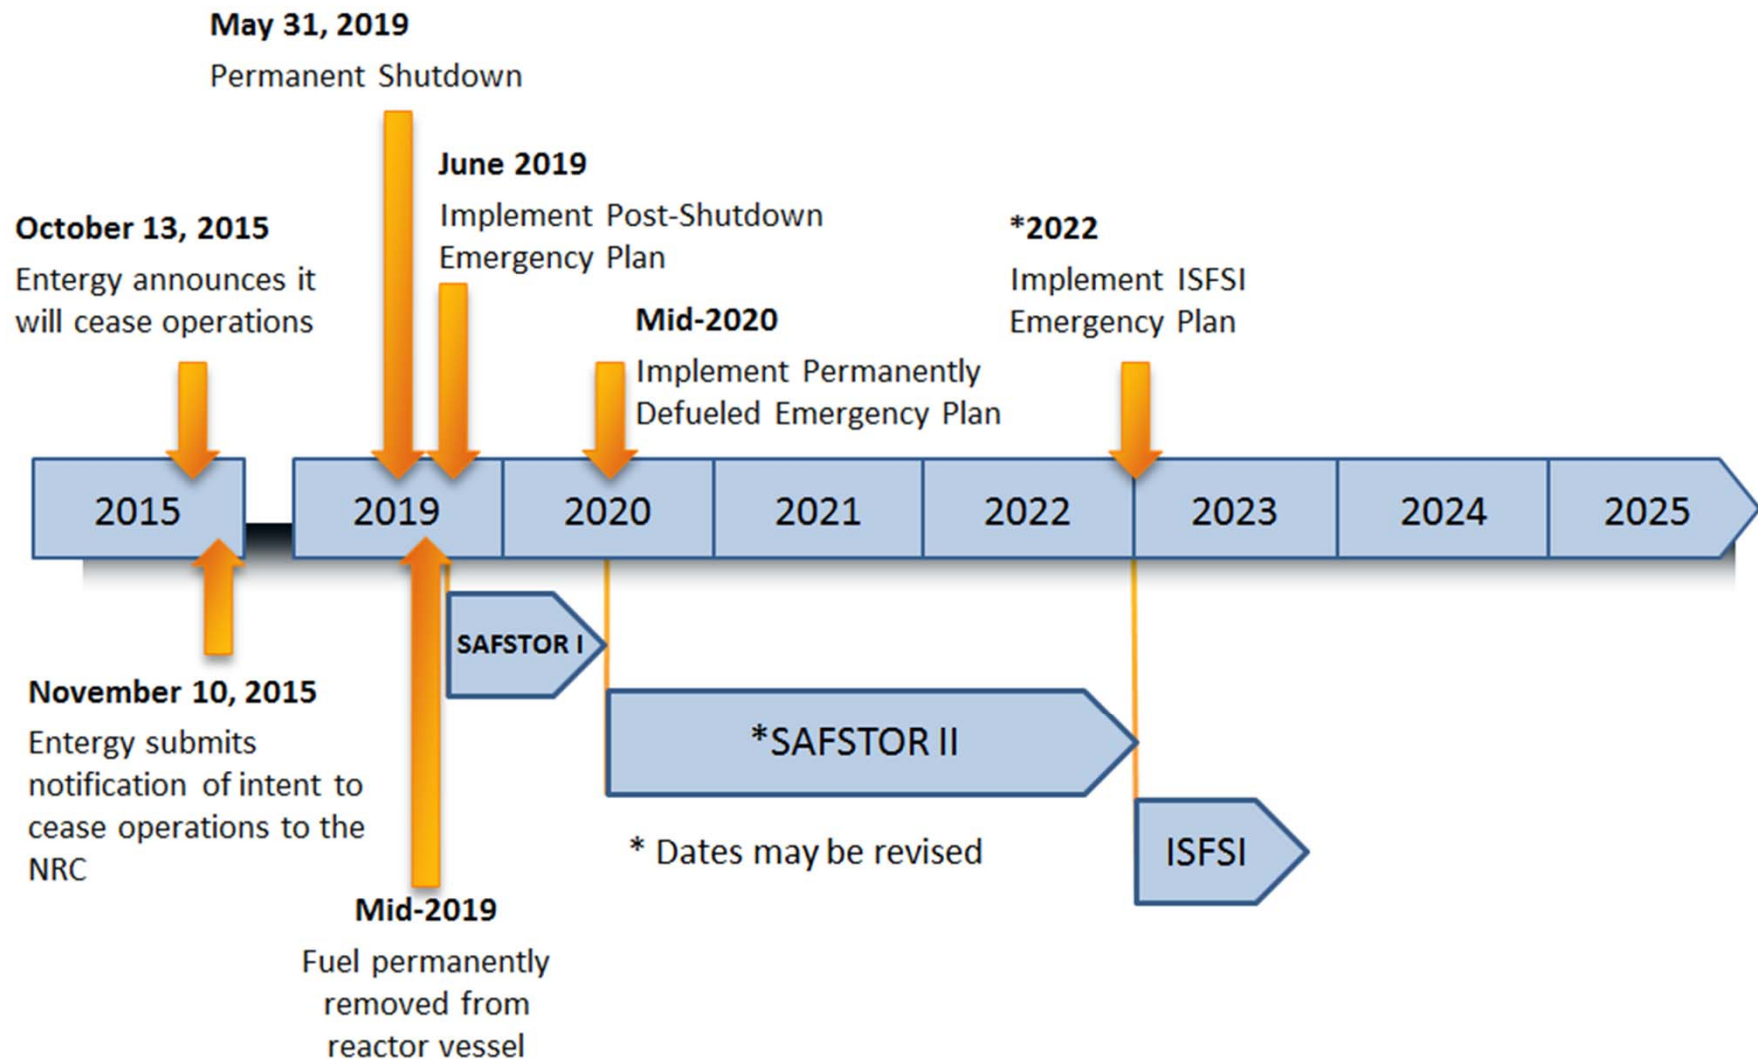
May 31, 2019
Permanent Shutdown

June 2019
Implement Post-Shutdown Emergency Plan

October 13, 2015
Entergy announces it will cease operations

*2022
Implement ISFSI Emergency Plan

Mid-2020
Implement Permanently Defueled Emergency Plan

2015
2019
2020
2021
2022
2023
2024
2025

SAFSTOR I

*SAFSTOR II

ISFSI

November 10, 2015
Entergy submits notification of intent to cease operations to the NRC

* Dates may be revised

Mid-2019
Fuel permanently removed from reactor vessel